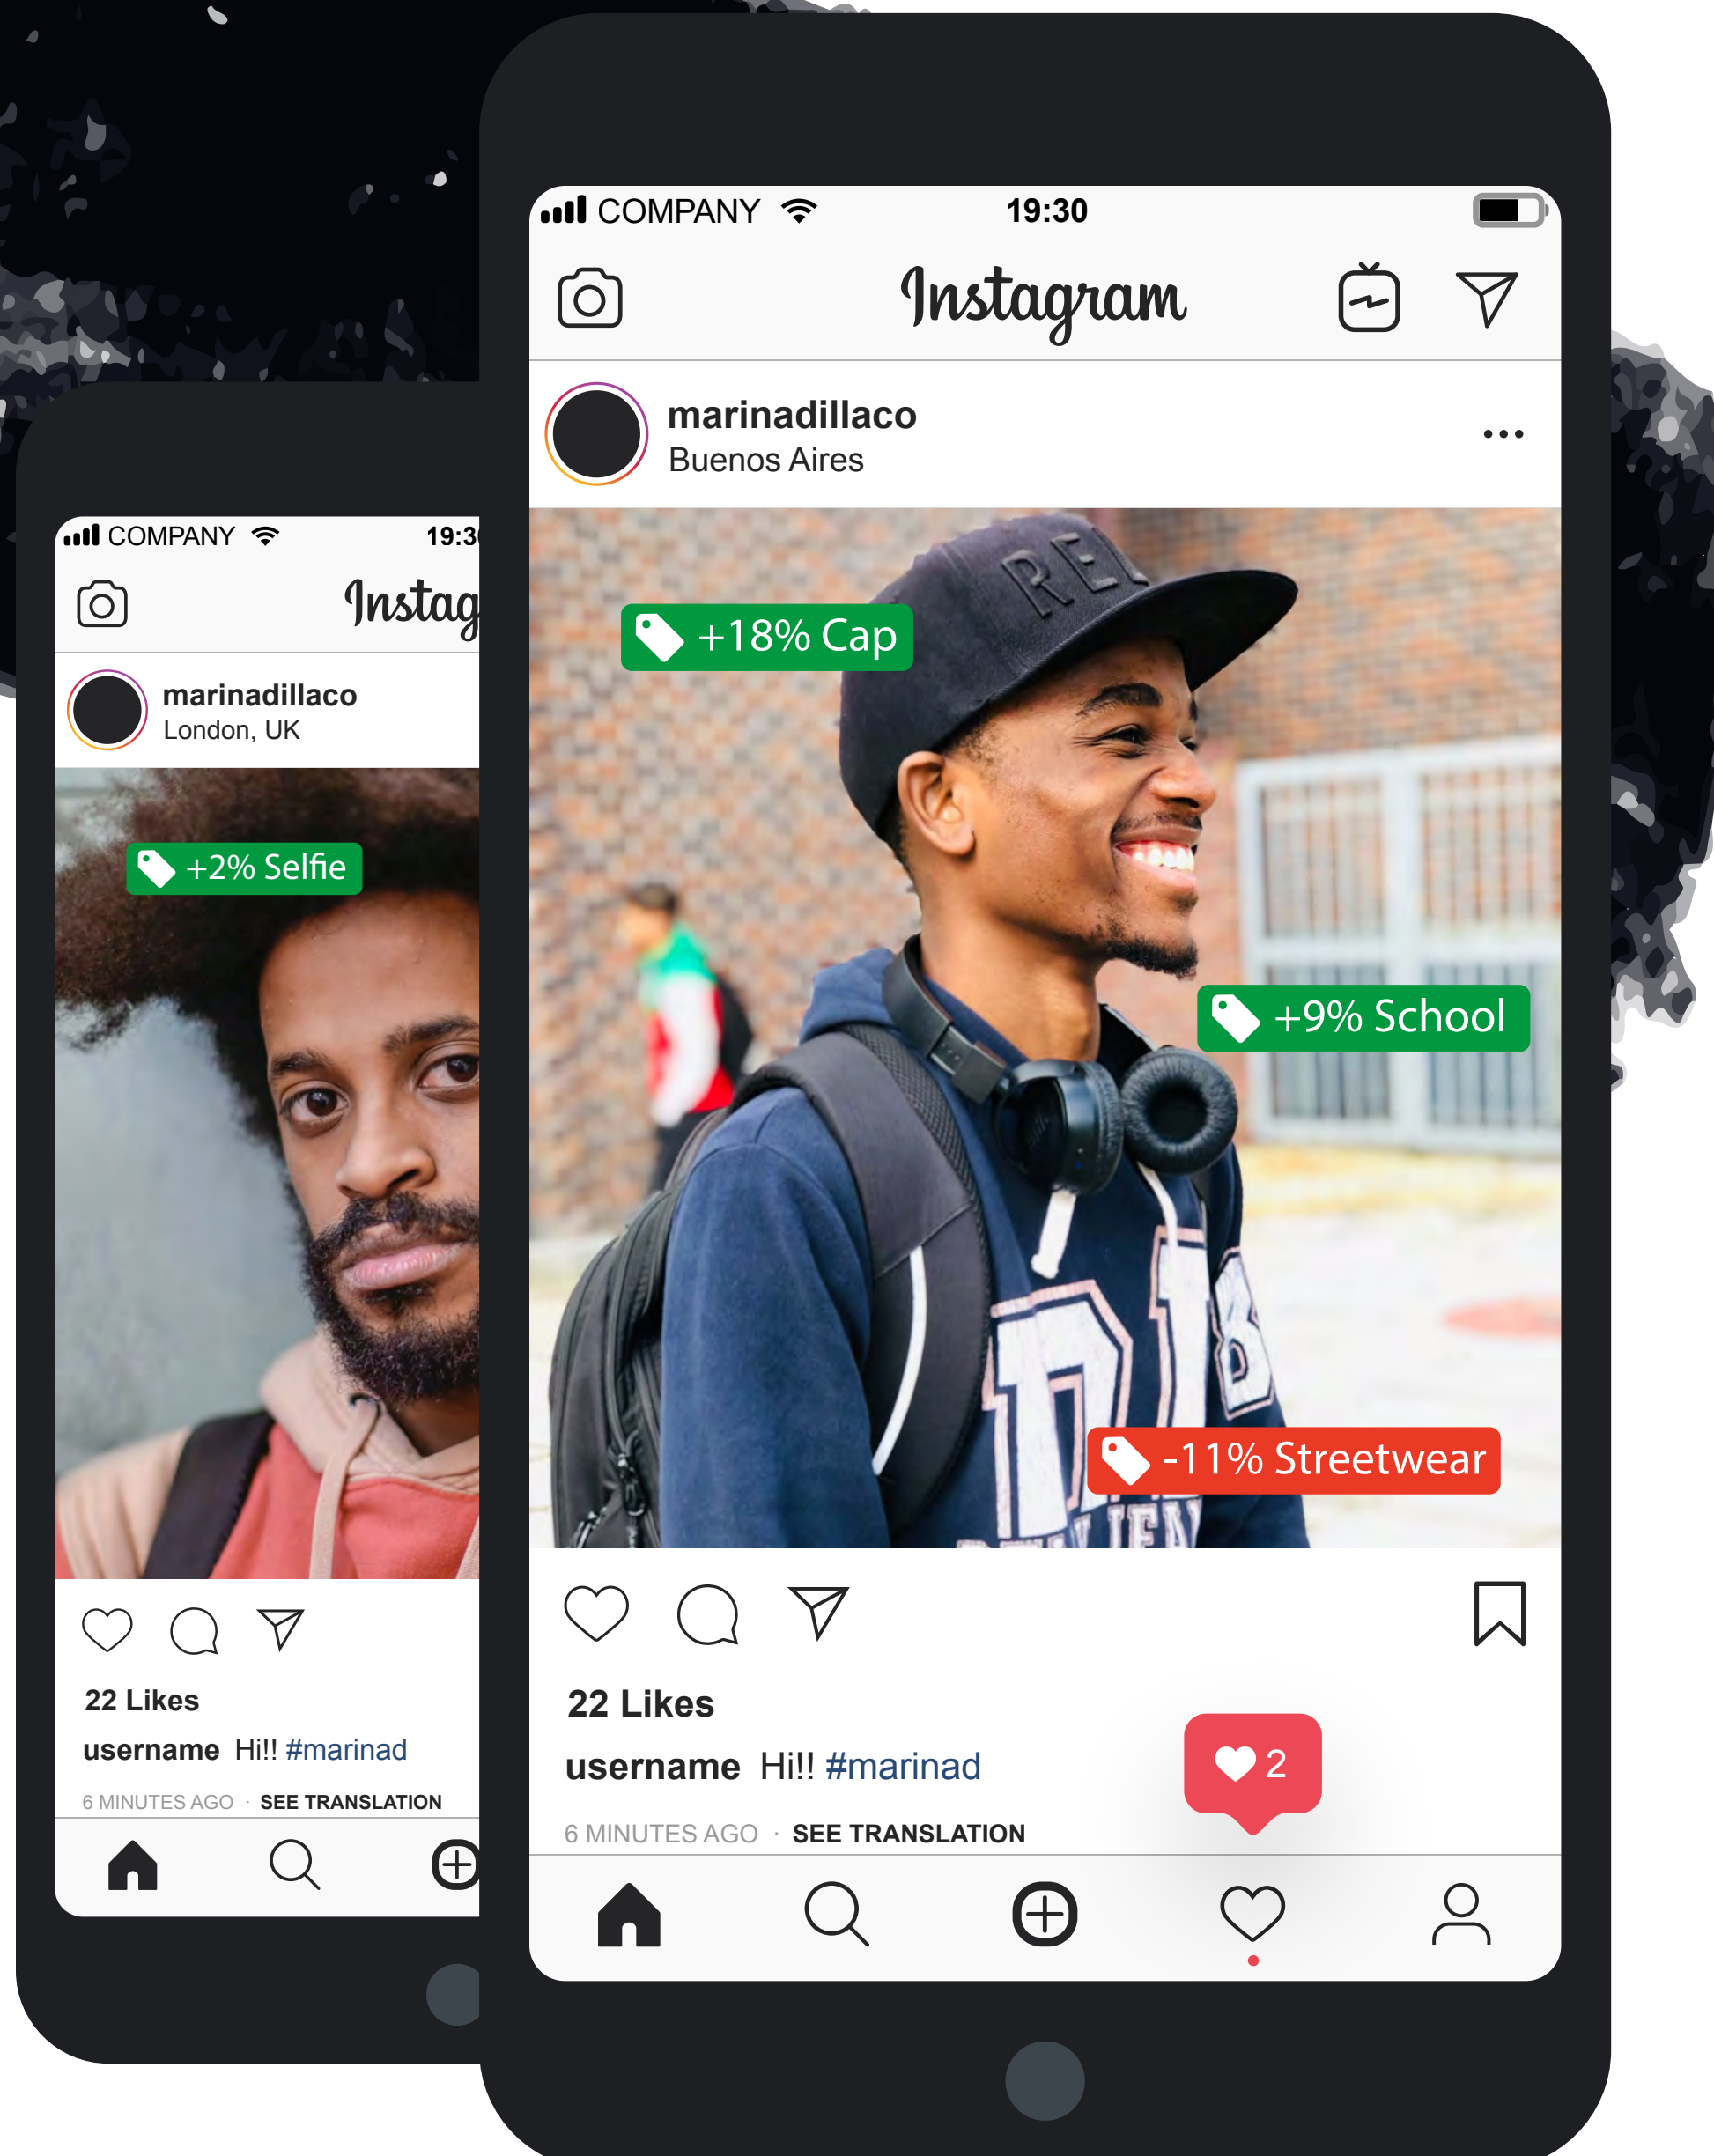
COMPANY 19:3

Instag

marinadillaco
London, UK

+2% Selfie

22 Likes

username Hi!! #marinad

6 MINUTES AGO · SEE TRANSLATION

COMPANY 19:30

Instagram

marinadillaco
Buenos Aires

+18% Cap

+9% School

-11% Streetwear

22 Likes

username Hi!! #marinad

2

6 MINUTES AGO · SEE TRANSLATION